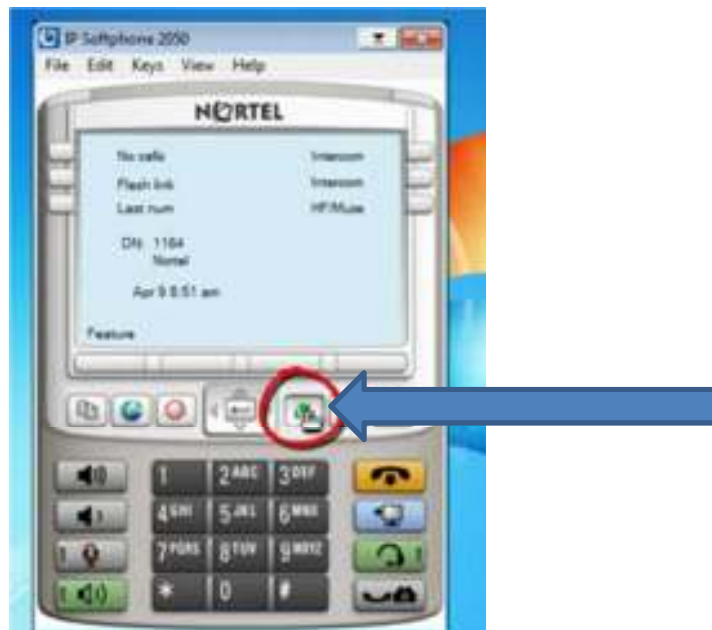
IP Softphone 2050

File Edit Keys View Help

NORTEL

No calls
Flash link
Last num

Intercom
Intercom
HF/Mute

DN: 1164
Nortel

Apr 9 8:51 am

Feature

1
2 ABC
3 DEF
4 GHI
5 JKL
6 MNO
7 PQRS
8 TUV
9 WXYZ
*
0
#